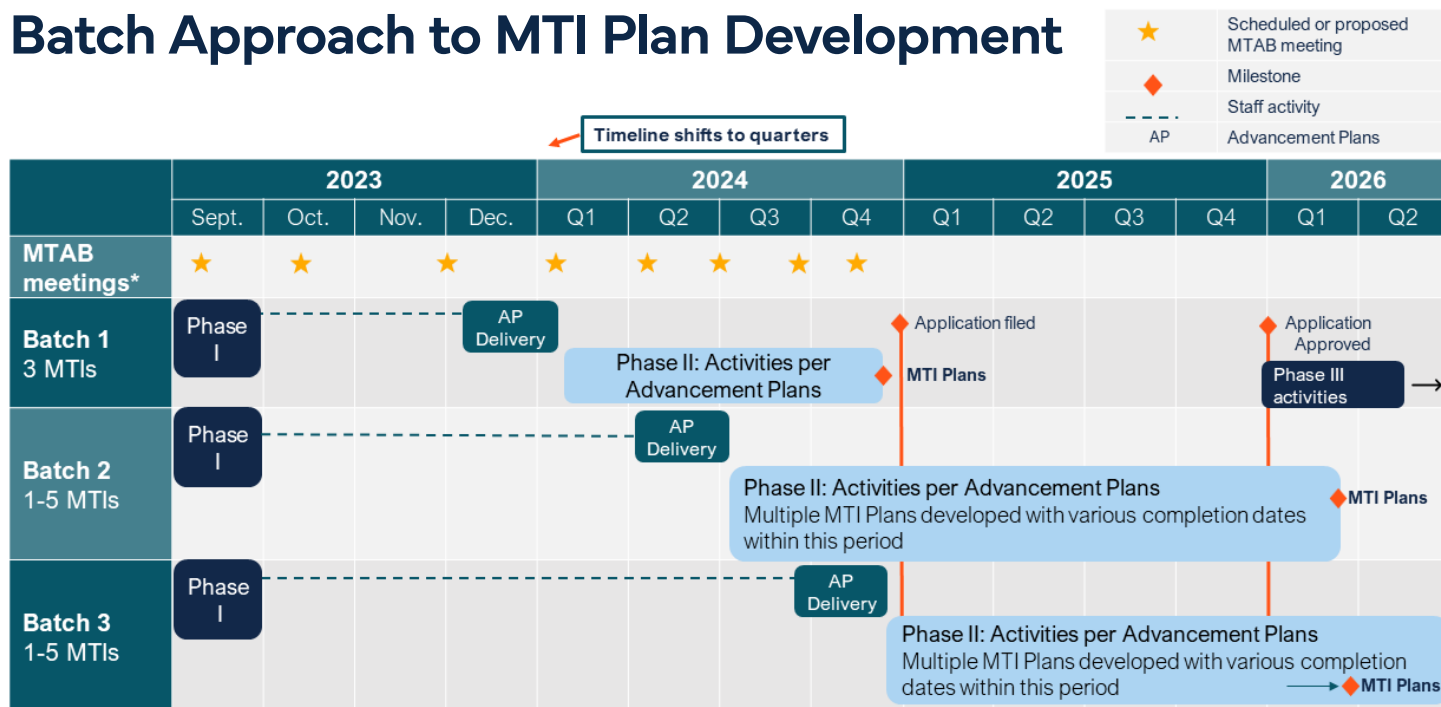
Batch Approach to MTI Plan Development

| | |
|---|---|
| ★ | Scheduled or proposed MTAB meeting |
| ◆ | Milestone |
| - - - | Staff activity |
| AP | Advancement Plans |

Timeline shifts to quarters

| | 2023 | | | | 2024 | | | | 2025 | | | | 2026 | |
|---|---|---|---|---|---|---|---|---|---|---|---|---|---|---|
| | Sept. | Oct. | Nov. | Dec. | Q1 | Q2 | Q3 | Q4 | Q1 | Q2 | Q3 | Q4 | Q1 | Q2 |
| MTAB meetings* | ★ | ★ | | ★ | ★ | ★ | ★ ★ | ★ | | | | | | |

Batch 1
3 MTIs

Phase I

AP Delivery

Phase II: Activities per Advancement Plans

MTI Plans

Application filed

Application Approved

Phase III activities

Batch 2
1-5 MTIs

Phase I

AP Delivery

Phase II: Activities per Advancement Plans
Multiple MTI Plans developed with various completion dates within this period

MTI Plans

Batch 3
1-5 MTIs

Phase I

AP Delivery

Phase II: Activities per Advancement Plans
Multiple MTI Plans developed with various completion dates within this period

MTI Plans